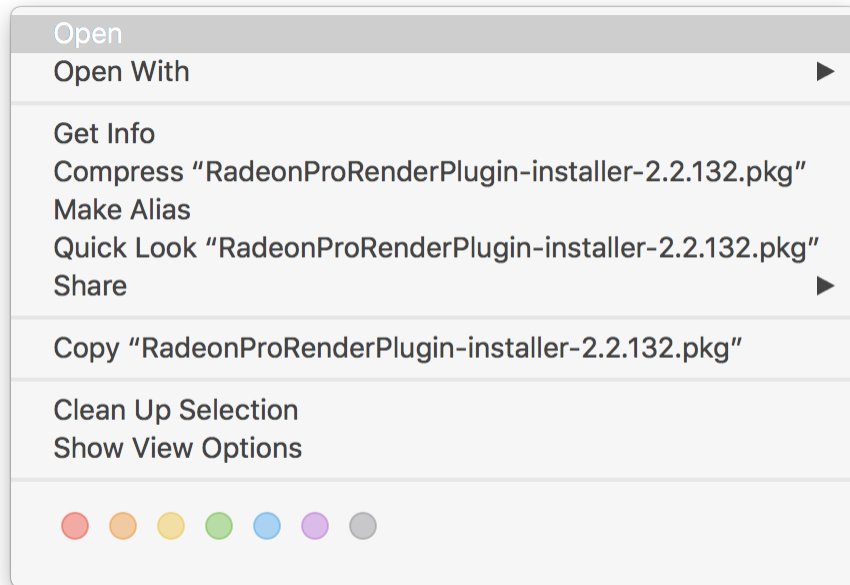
Open
Open With

Get Info
Compress “RadeonProRenderPlugin-installer-2.2.132.pkg”
Make Alias
Quick Look “RadeonProRenderPlugin-installer-2.2.132.pkg”
Share

Copy “RadeonProRenderPlugin-installer-2.2.132.pkg”

Clean Up Selection
Show View Options